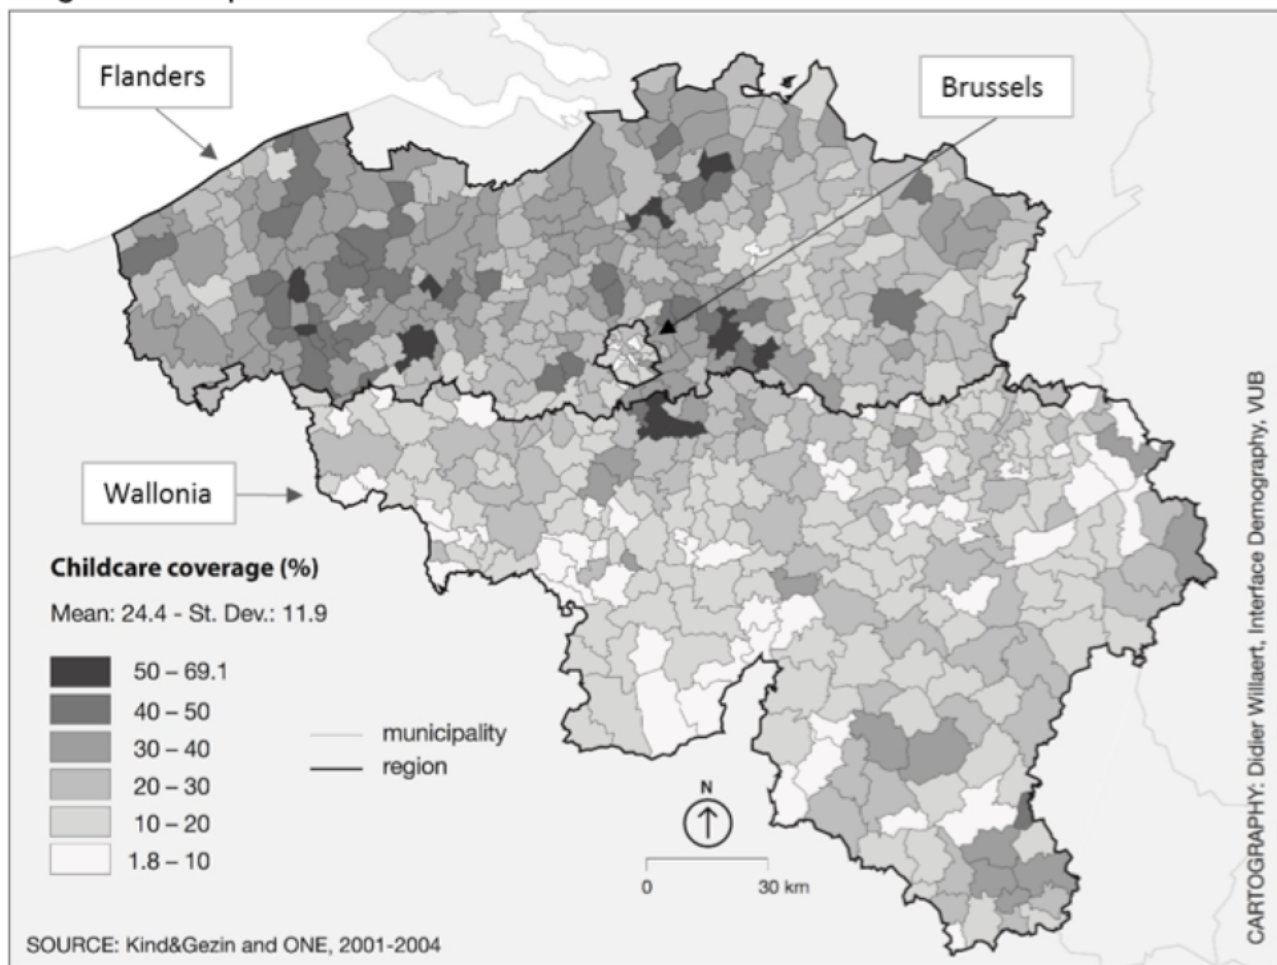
Flanders

Brussels

Wallonia

Childcare coverage (%)

Mean: 24.4 - St. Dev.: 11.9

50 – 69.1
40 – 50
30 – 40
20 – 30
10 – 20
1.8 – 10

municipality
region

N

0 30 km

CARTOGRAPHY: Didier Willaert, Interface Demography, VUB

SOURCE: Kind&Gezin and ONE, 2001-2004